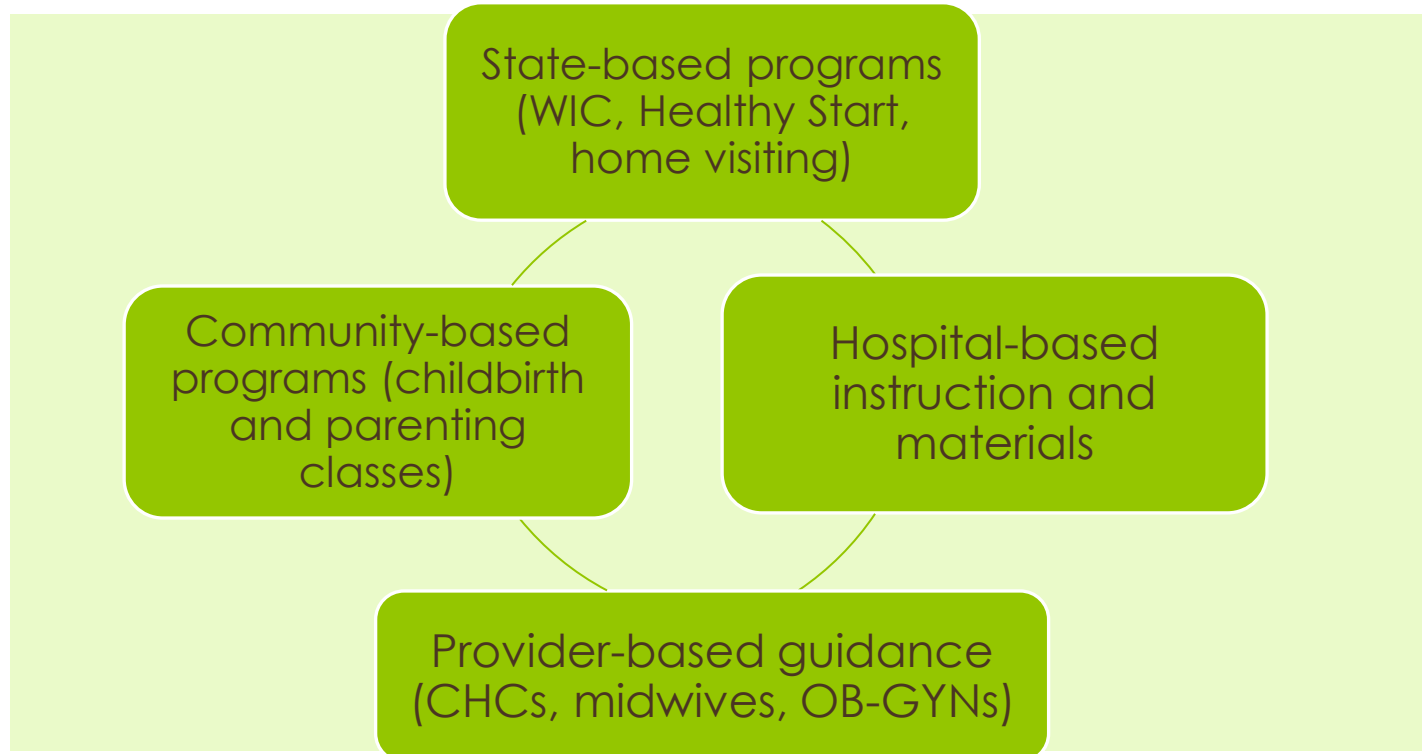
State-based programs (WIC, Healthy Start, home visiting)

Hospital-based instruction and materials

Provider-based guidance (CHCs, midwives, OB-GYNs)

Community-based programs (childbirth and parenting classes)